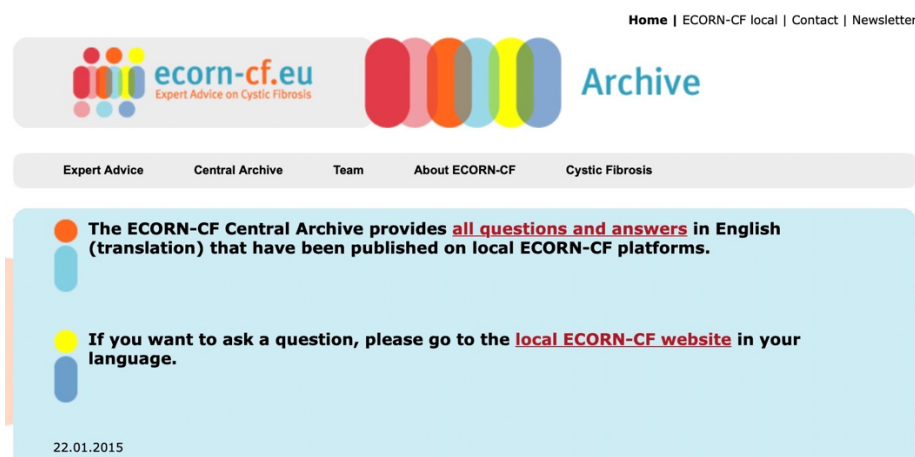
Home | ECORN-CF local | Contact | Newsletter

ecorn-cf.eu
Expert Advice on Cystic Fibrosis

Archive

Expert Advice   Central Archive   Team   About ECORN-CF   Cystic Fibrosis

The ECORN-CF Central Archive provides all questions and answers in English (translation) that have been published on local ECORN-CF platforms.

If you want to ask a question, please go to the local ECORN-CF website in your language.

22.01.2015